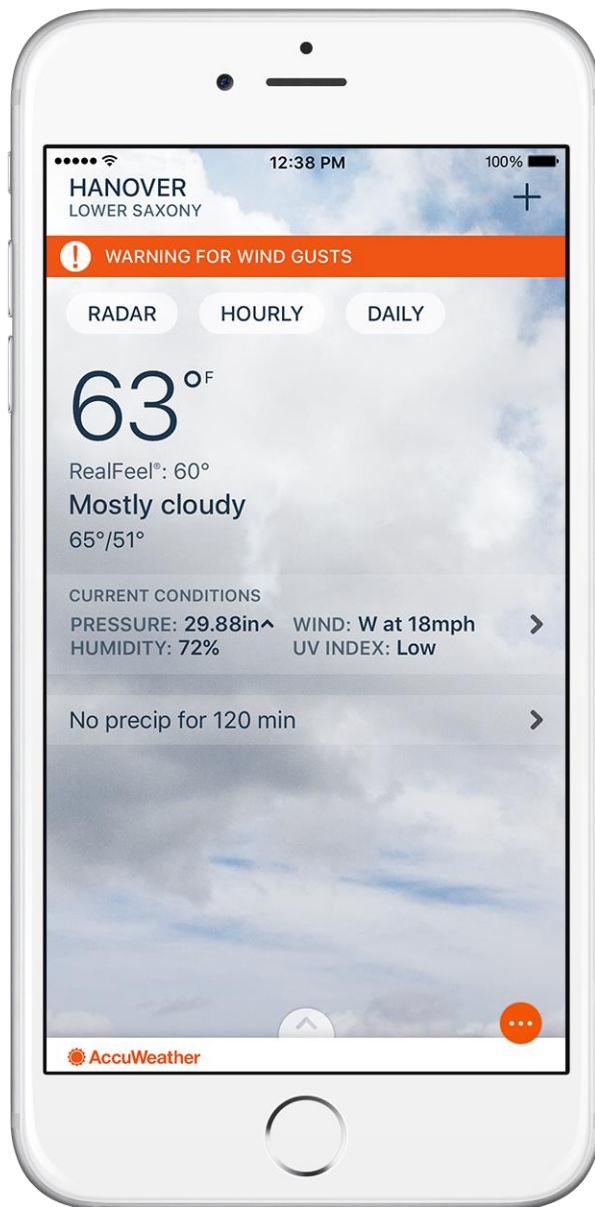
12:38 PM
100%

HANOVER
LOWER SAXONY

+

WARNING FOR WIND GUSTS

RADAR HOURLY DAILY

63°F

RealFeel®: 60°
Mostly cloudy
65°/51°

CURRENT CONDITIONS
PRESSURE: 29.88in^ WIND: W at 18mph
HUMIDITY: 72% UV INDEX: Low

No precip for 120 min

AccuWeather